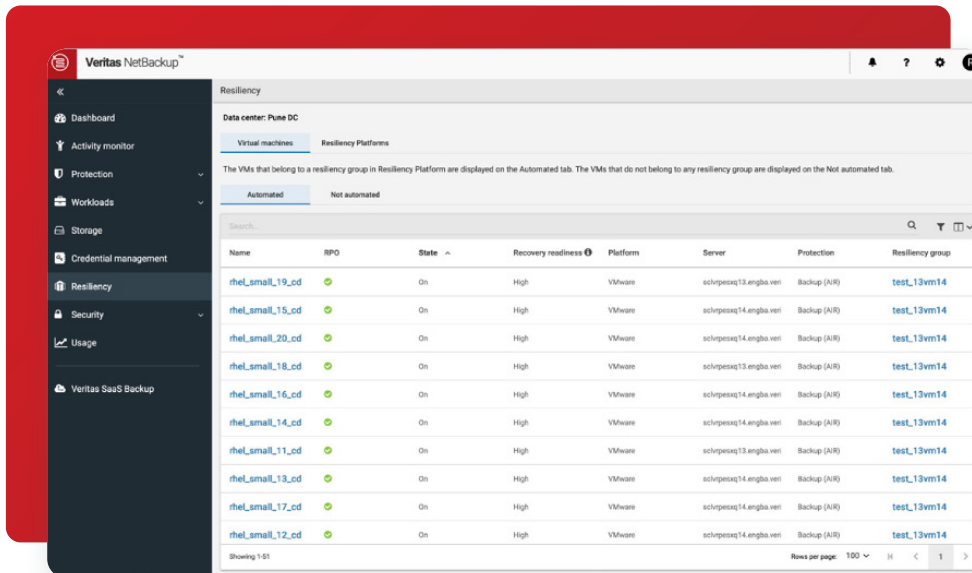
Veritas NetBackup™

«

Dashboard

Activity monitor

Protection

Workloads

Storage

Credential management

Resiliency

Security

Usage

Veritas SaaS Backup

Resiliency

Data center: Pune DC

Virtual machines

Resiliency Platforms

The VMs that belong to a resiliency group in Resiliency Platform are displayed on the Automated tab. The VMs that do not belong to any resiliency group are displayed on the Not automated tab.

Automated

Not automated

Search

| Name | RPO | State | Recovery readiness | Platform | Server | Protection | Resiliency group |
|---|---|---|---|---|---|---|---|
| rhel_small_19_cd | | On | High | VMware | sclvrpesxq13.engba.veri | Backup (AIR) | test_13vm14 |
| rhel_small_15_cd | | On | High | VMware | sclvrpesxq14.engba.veri | Backup (AIR) | test_13vm14 |
| rhel_small_20_cd | | On | High | VMware | sclvrpesxq14.engba.veri | Backup (AIR) | test_13vm14 |
| rhel_small_18_cd | | On | High | VMware | sclvrpesxq14.engba.veri | Backup (AIR) | test_13vm14 |
| rhel_small_16_cd | | On | High | VMware | sclvrpesxq14.engba.veri | Backup (AIR) | test_13vm14 |
| rhel_small_14_cd | | On | High | VMware | sclvrpesxq14.engba.veri | Backup (AIR) | test_13vm14 |
| rhel_small_11_cd | | On | High | VMware | sclvrpesxq13.engba.veri | Backup (AIR) | test_13vm14 |
| rhel_small_13_cd | | On | High | VMware | sclvrpesxq14.engba.veri | Backup (AIR) | test_13vm14 |
| rhel_small_17_cd | | On | High | VMware | sclvrpesxq14.engba.veri | Backup (AIR) | test_13vm14 |
| rhel_small_12_cd | | On | High | VMware | sclvrpesxq14.engba.veri | Backup (AIR) | test_13vm14 |

Showing 1-51

Rows per page: 100

1